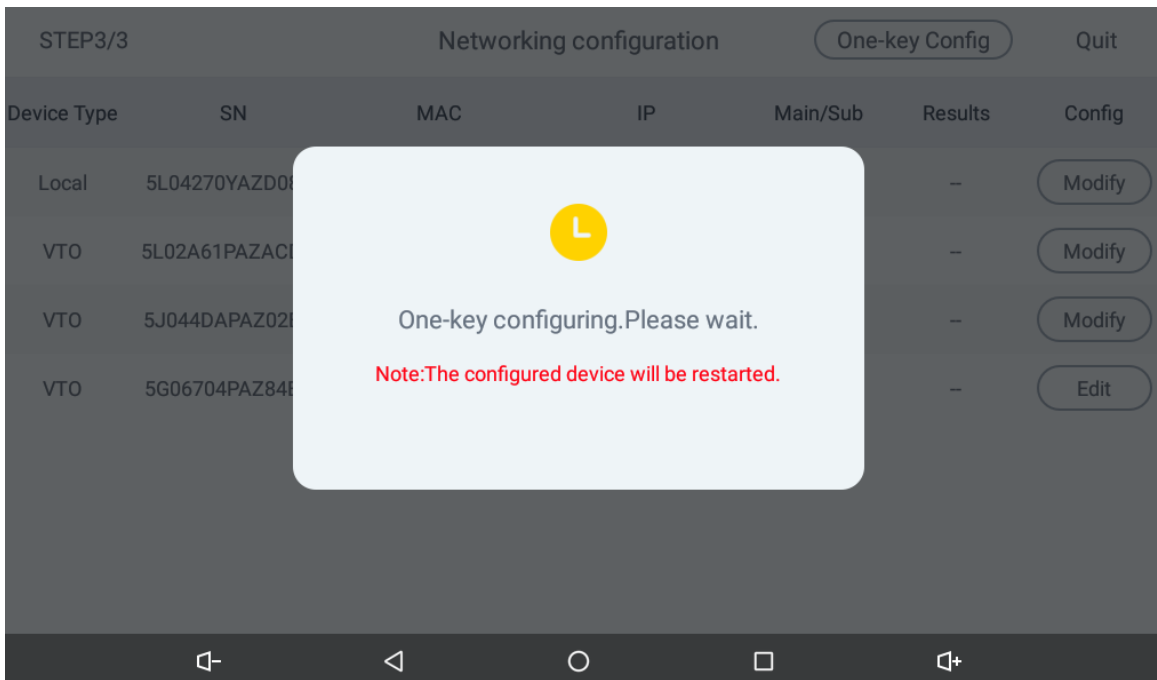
STEP3/3 Networking configuration One-key Config Quit

| Device Type | SN | MAC | IP | Main/Sub | Results | Config |
|---|---|---|---|---|---|---|
| Local | 5L04270YAZD0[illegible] | | | | -- | Modify |
| VTO | 5L02A61PAZAC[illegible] | | | | -- | Modify |
| VTO | 5J044DAPAZ02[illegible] | | | | -- | Modify |
| VTO | 5G06704PAZ84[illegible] | | | | -- | Edit |

One-key configuring.Please wait.

Note:The configured device will be restarted.